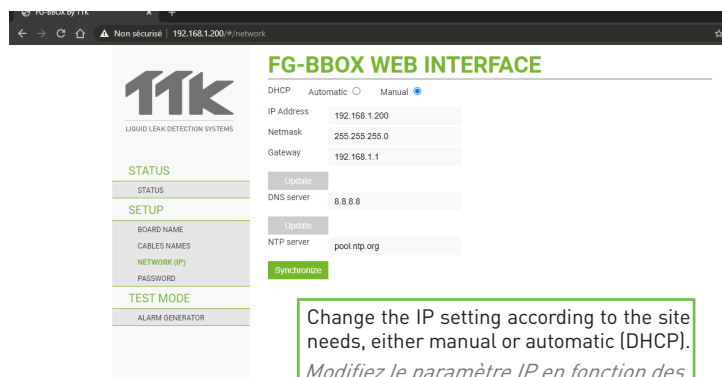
FG-BBOX by TTK
Non sécurisé | 192.168.1.200/#/network

TTK
LIQUID LEAK DETECTION SYSTEMS

STATUS
STATUS
SETUP
BOARD NAME
CABLES NAMES
NETWORK (IP)
PASSWORD
TEST MODE
ALARM GENERATOR

FG-BBOX WEB INTERFACE
DHCP Automatic Manual
IP Address 192.168.1.200
Netmask 255.255.255.0
Gateway 192.168.1.1
Update
DNS server 8.8.8.8
Update
NTP server pool.ntp.org
Synchronize

Change the IP setting according to the site needs, either manual or automatic (DHCP).
Modifiez le paramètre IP en fonction des